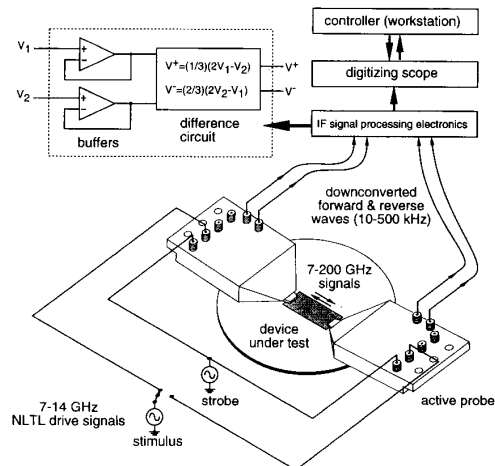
controller (workstation)

digitizing scope

$V_1$

$V_2$

+

−

+

−

$V^+=(1/3)(2V_1-V_2)$

$V^-=(2/3)(2V_2-V_1)$

$V^+$

$V^-$

buffers

difference circuit

IF signal processing electronics

downconverted forward & reverse waves (10-500 kHz)

7-200 GHz signals

device under test

strobe

7-14 GHz NLTL drive signals

stimulus

active probe